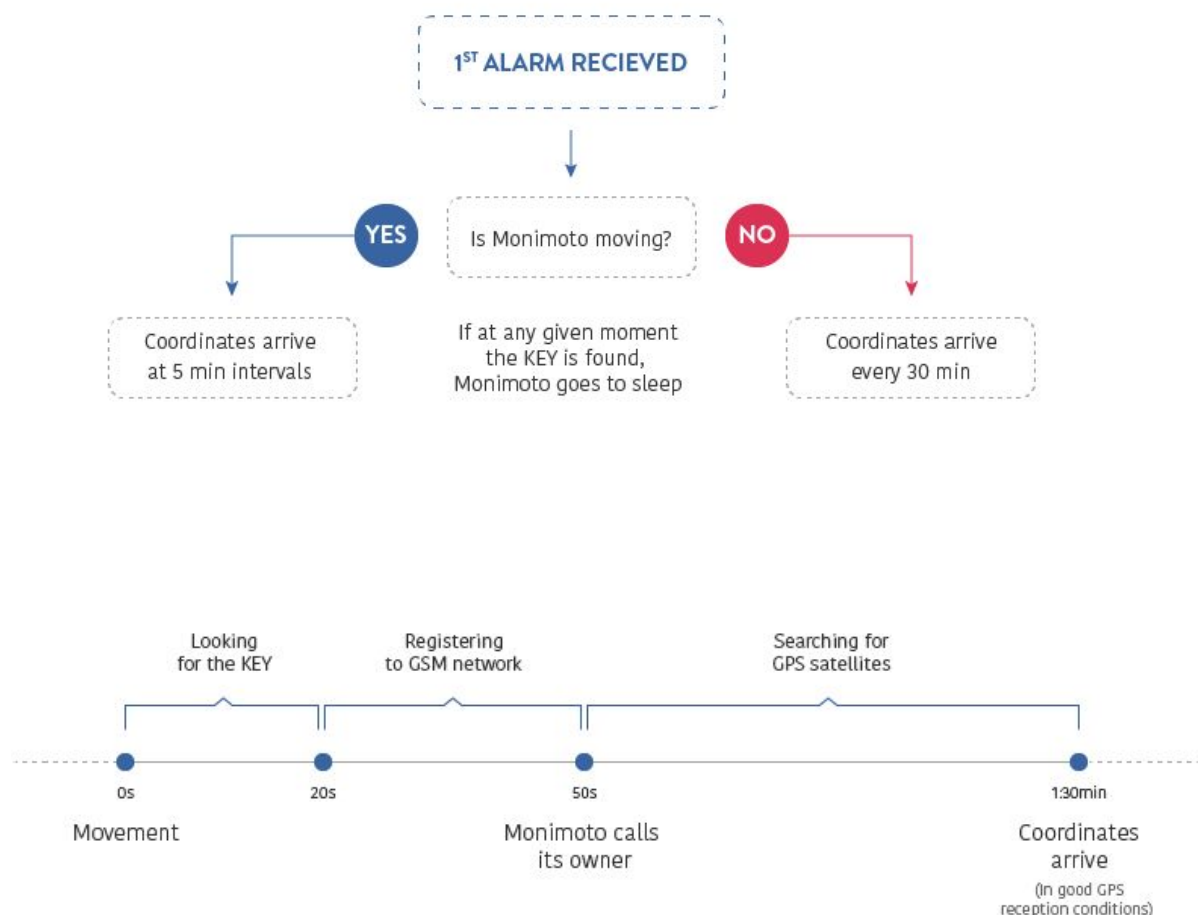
1$^{ST}$ ALARM RECIEVED

YES

Is Monimoto moving?

NO

Coordinates arrive at 5 min intervals

If at any given moment the KEY is found, Monimoto goes to sleep

Coordinates arrive every 30 min

Looking for the KEY

Registering to GSM network

Searching for GPS satellites

0s

20s

50s

1:30min

Movement

Monimoto calls its owner

Coordinates arrive

(In good GPS reception conditions)